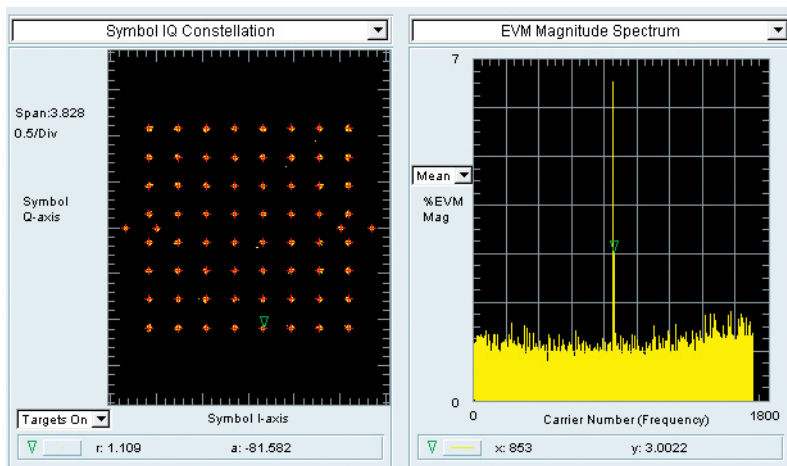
Symbol IQ Constellation

Span:3.828
0.5/Div

Symbol
Q-axis

Targets On

Symbol I-axis

r: 1.109 a: -81.582

EVM Magnitude Spectrum

7

Mean

%EVM
Mag

0

0 Carrier Number (Frequency) 1800

x: 853 y: 3.0022